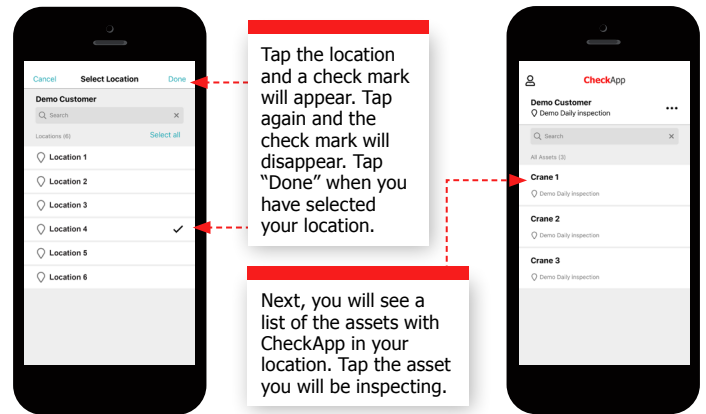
Cancel Select Location Done

Demo Customer

Search

Locations (6) Select all

Location 1

Location 2

Location 3

Location 4

Location 5

Location 6

Tap the location and a check mark will appear. Tap again and the check mark will disappear. Tap “Done” when you have selected your location.

Next, you will see a list of the assets with CheckApp in your location. Tap the asset you will be inspecting.

CheckApp

Demo Customer

Demo Daily inspection

Search

All Assets (3)

Crane 1

Demo Daily inspection

Crane 2

Demo Daily inspection

Crane 3

Demo Daily inspection